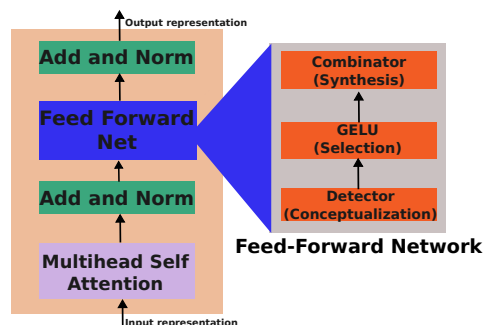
Output representation

Add and Norm

Feed Forward Net

Add and Norm

Multihead Self Attention

Input representation

Combinator (Synthesis)

GELU (Selection)

Detector (Conceptualization)

Feed-Forward Network